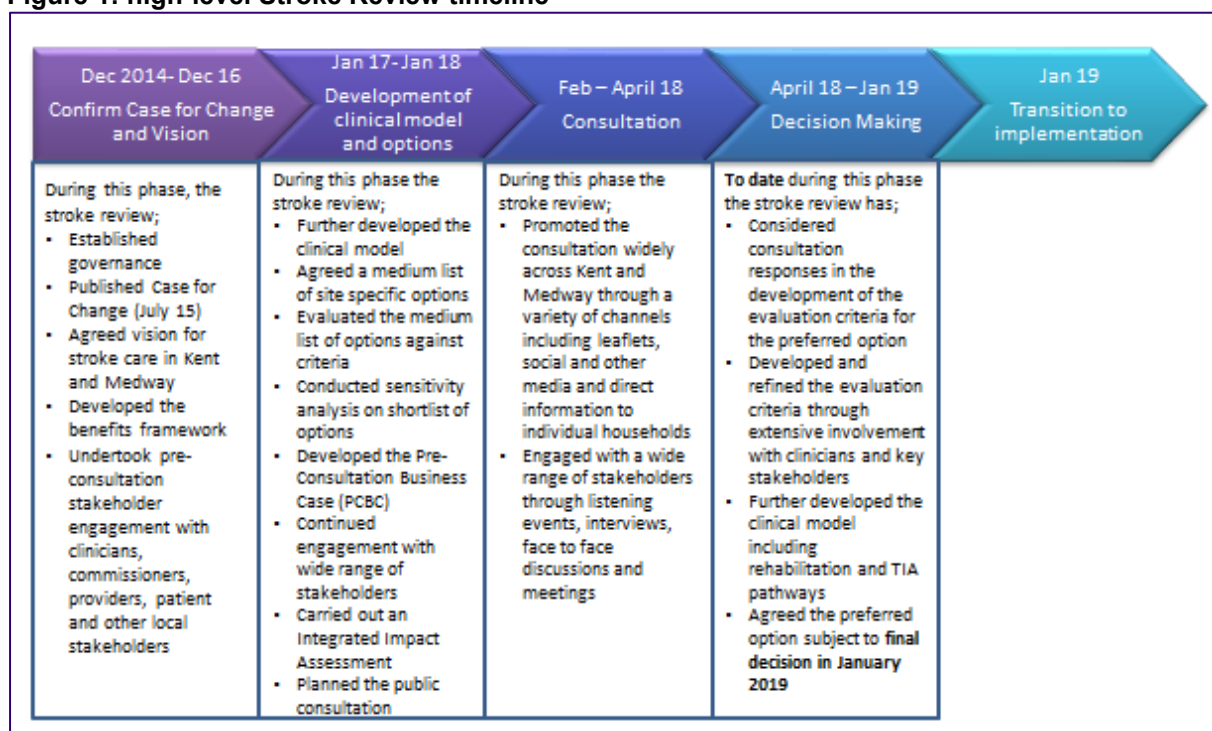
Figure 1: high level Stroke Review timeline

Dec 2014- Dec 16
Confirm Case for Change and Vision

Jan 17- Jan 18
Development of clinical model and options

Feb – April 18
Consultation

April 18 – Jan 19
Decision Making

Jan 19
Transition to implementation

During this phase, the stroke review;
• Established governance
• Published Case for Change (July 15)
• Agreed vision for stroke care in Kent and Medway
• Developed the benefits framework
• Undertook pre-consultation stakeholder engagement with clinicians, commissioners, providers, patient and other local stakeholders

During this phase the stroke review;
• Further developed the clinical model
• Agreed a medium list of site specific options
• Evaluated the medium list of options against criteria
• Conducted sensitivity analysis on shortlist of options
• Developed the Pre-Consultation Business Case (PCBC)
• Continued engagement with wide range of stakeholders
• Carried out an Integrated Impact Assessment
• Planned the public consultation

During this phase the stroke review;
• Promoted the consultation widely across Kent and Medway through a variety of channels including leaflets, social and other media and direct information to individual households
• Engaged with a wide range of stakeholders through listening events, interviews, face to face discussions and meetings

To date during this phase the stroke review has;
• Considered consultation responses in the development of the evaluation criteria for the preferred option
• Developed and refined the evaluation criteria through extensive involvement with clinicians and key stakeholders
• Further developed the clinical model including rehabilitation and TIA pathways
• Agreed the preferred option subject to final decision in January 2019